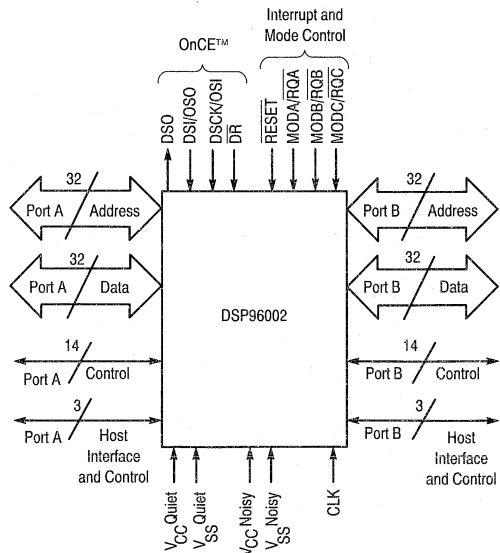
Interrupt and Mode Control

OnCE™

DSO
DSI/OSO
DSCK/OSI
$\overline{DR}$
$\overline{RESET}$
MODA/$\overline{IRQA}$
MODB/$\overline{IRQB}$
MODC/$\overline{IRQC}$

32
Port A Address

32
Port A Data

14
Port A Control

3
Port A Host Interface and Control

DSP96002

32
Port B Address

32
Port B Data

14
Port B Control

3
Port B Host Interface and Control

$V_{CC}$ Quiet
$V_{SS}$ Quiet
$V_{CC}$ Noisy
$V_{SS}$ Noisy
CLK